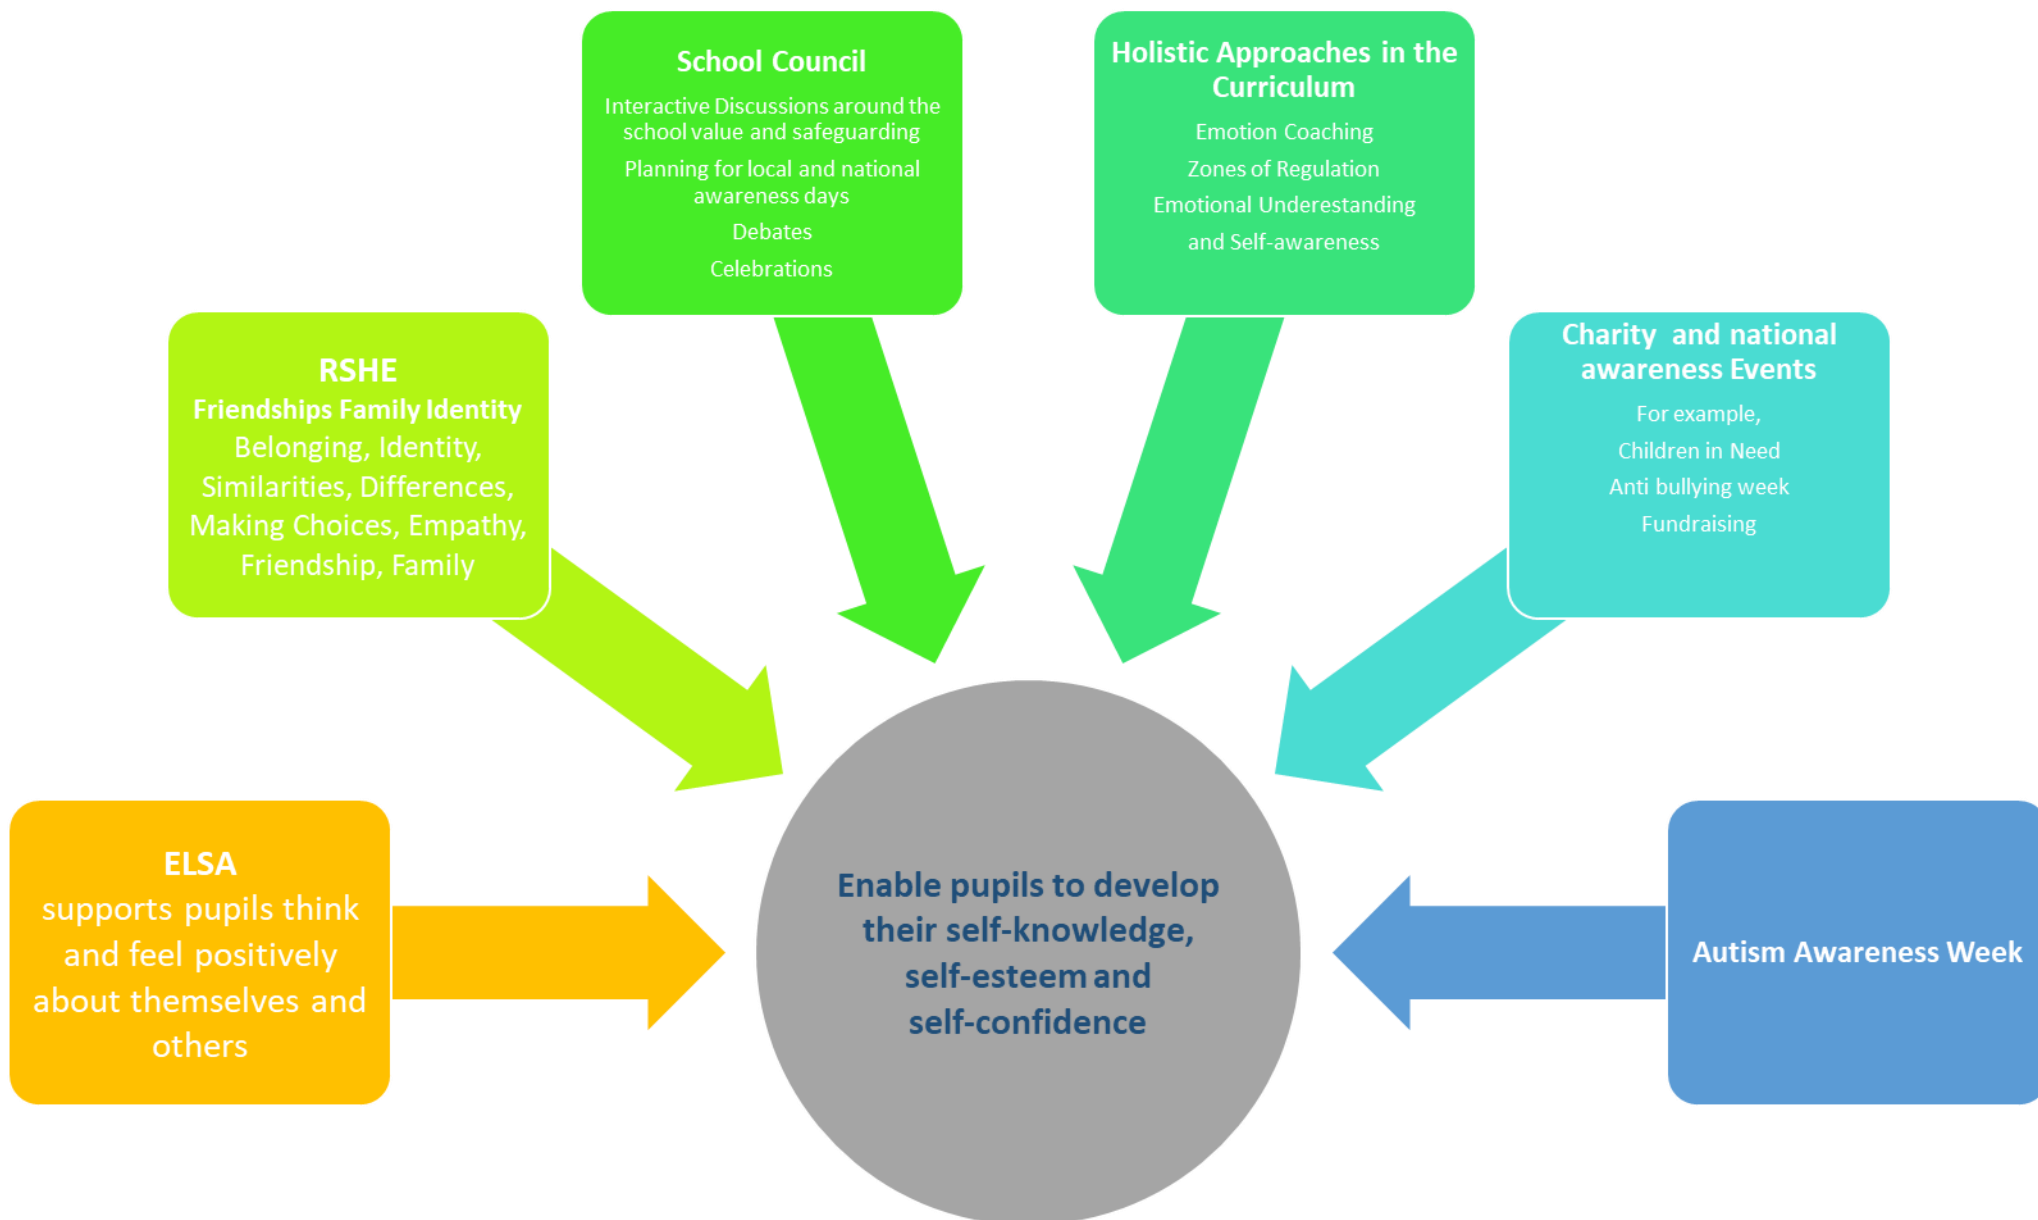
School Council
Interactive Discussions around the school value and safeguarding
Planning for local and national awareness days
Debates
Celebrations

Holistic Approaches in the Curriculum
Emotion Coaching
Zones of Regulation
Emotional Understanding and Self-awareness

RSHE
Friendships Family Identity
Belonging, Identity, Similarities, Differences, Making Choices, Empathy, Friendship, Family

Charity and national awareness Events
For example,
Children in Need
Anti bullying week
Fundraising

ELSA
supports pupils think and feel positively about themselves and others

Enable pupils to develop their self-knowledge, self-esteem and self-confidence

Autism Awareness Week